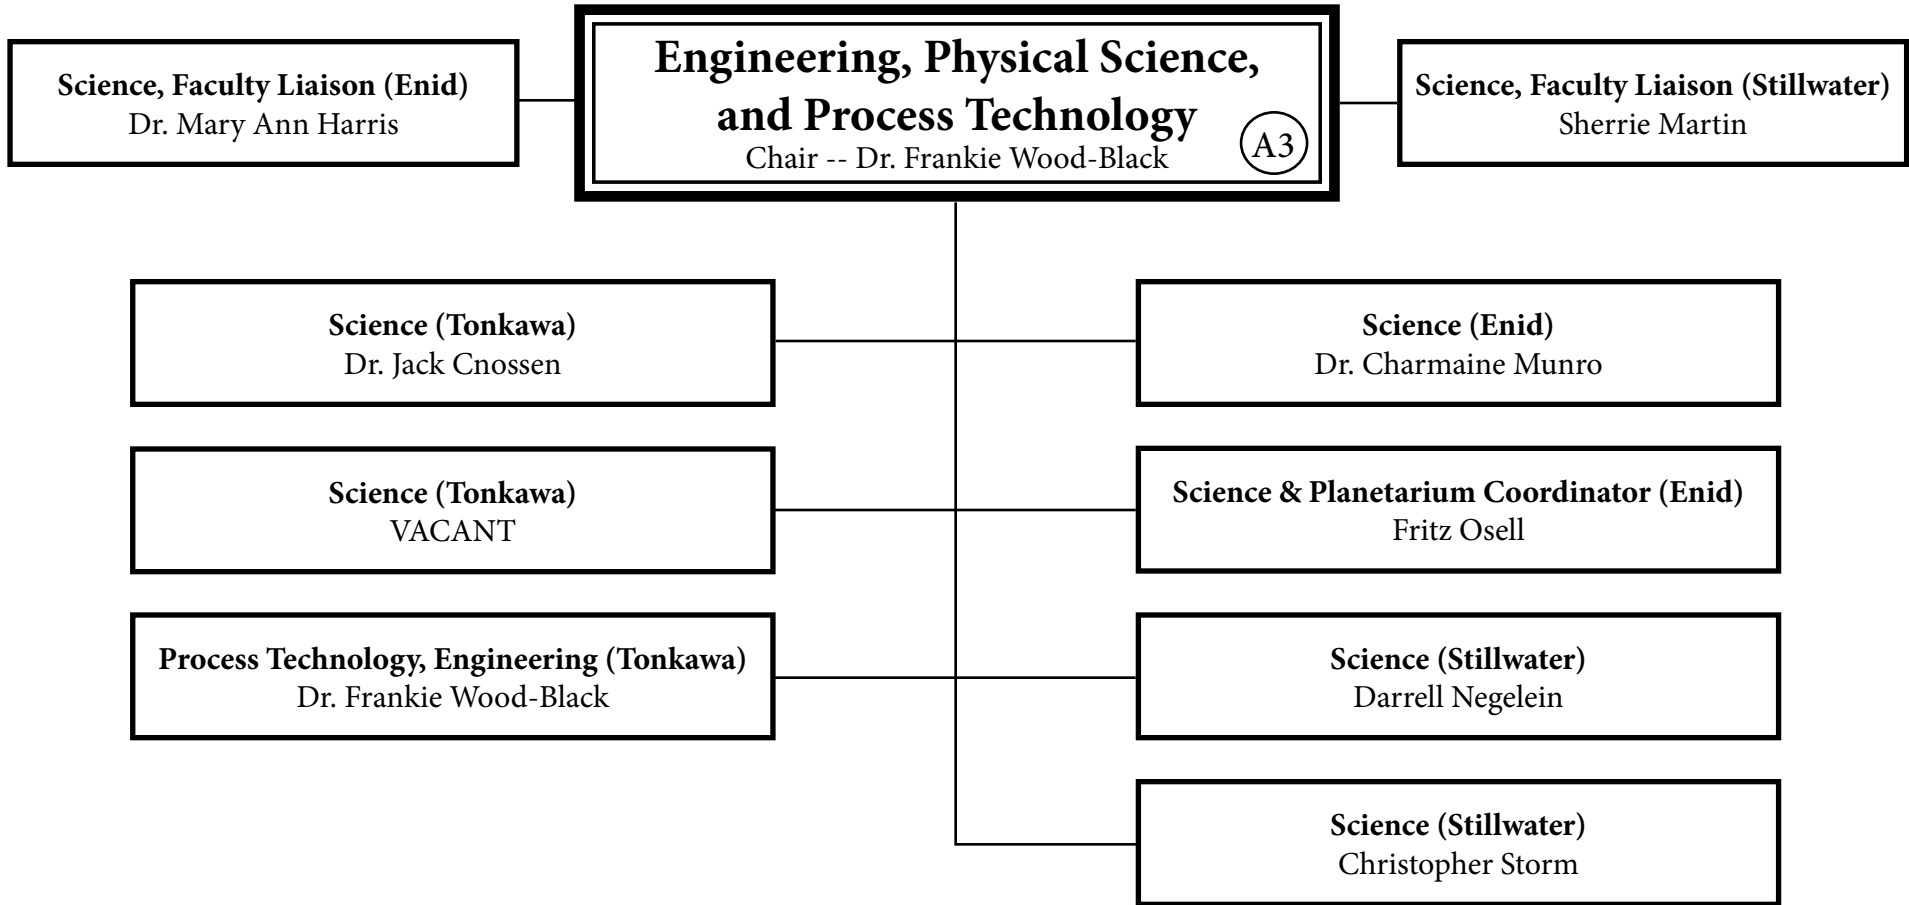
Science, Faculty Liaison (Enid)
Dr. Mary Ann Harris

Engineering, Physical Science, and Process Technology
Chair -- Dr. Frankie Wood-Black
A3

Science, Faculty Liaison (Stillwater)
Sherrie Martin

Science (Tonkawa)
Dr. Jack Cnossen

Science (Enid)
Dr. Charmaine Munro

Science (Tonkawa)
VACANT

Science & Planetarium Coordinator (Enid)
Fritz Osell

Process Technology, Engineering (Tonkawa)
Dr. Frankie Wood-Black

Science (Stillwater)
Darrell Negelein

Science (Stillwater)
Christopher Storm